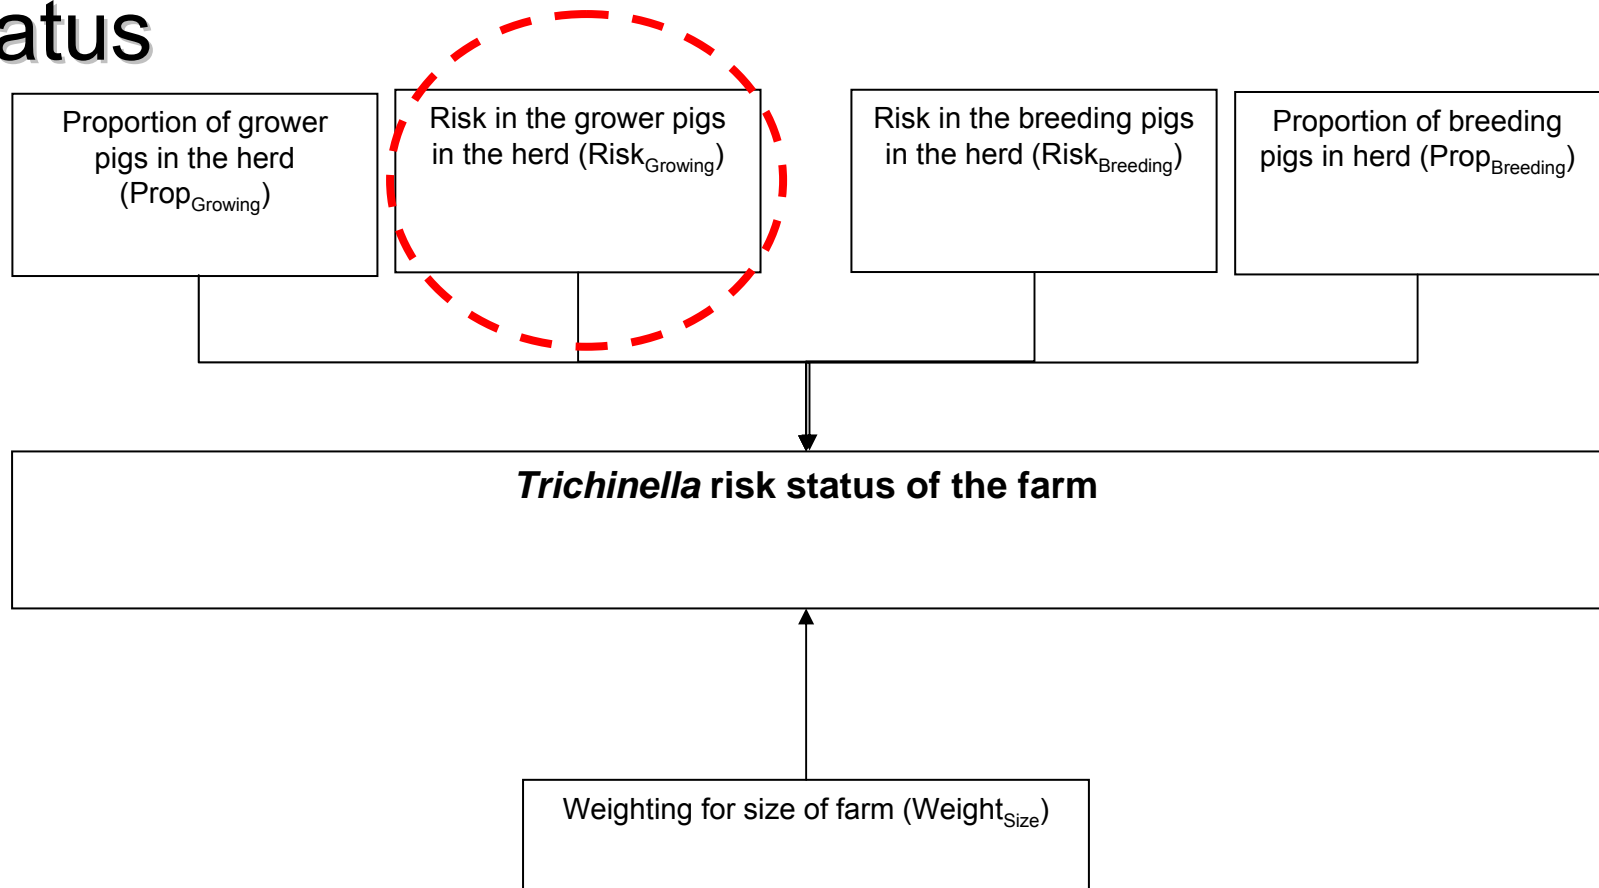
atus

Proportion of grower pigs in the herd ($Prop_{Growing}$)

Risk in the grower pigs in the herd ($Risk_{Growing}$)

Risk in the breeding pigs in the herd ($Risk_{Breeding}$)

Proportion of breeding pigs in herd ($Prop_{Breeding}$)

*Trichinella* risk status of the farm

Weighting for size of farm ($Weight_{Size}$)